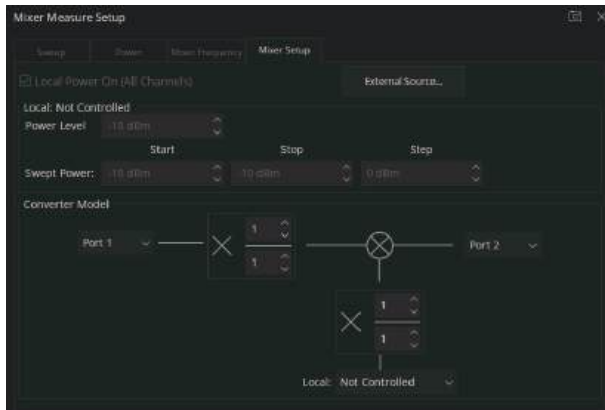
Mixer Measure Setup

Sweep | Power | Mixer Frequency | Mixer Setup

Local Power On (All Channels)

External Source...

Local: Not Controlled

Power Level -10 dBm

Start Stop Step

Swept Power: -10 dBm -10 dBm 0 dBm

Converter Model

Port 1

$\times$ 1 / 1

Port 2

$\times$ 1 / 1

Local: Not Controlled